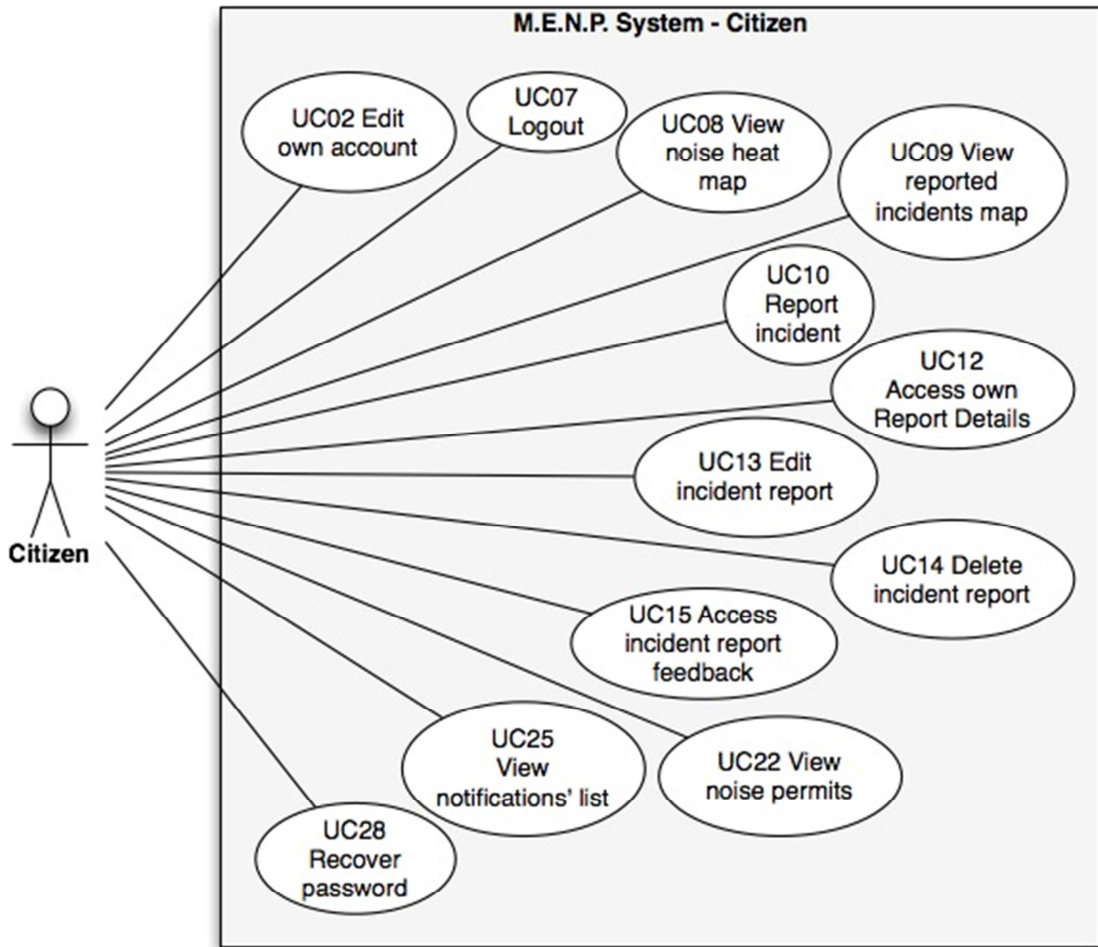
M.E.N.P. System - Citizen

UC02 Edit own account

UC07 Logout

UC08 View noise heat map

UC09 View reported incidents map

UC10 Report incident

UC12 Access own Report Details

UC13 Edit incident report

UC14 Delete incident report

UC15 Access incident report feedback

UC25 View notifications' list

UC22 View noise permits

UC28 Recover password

Citizen